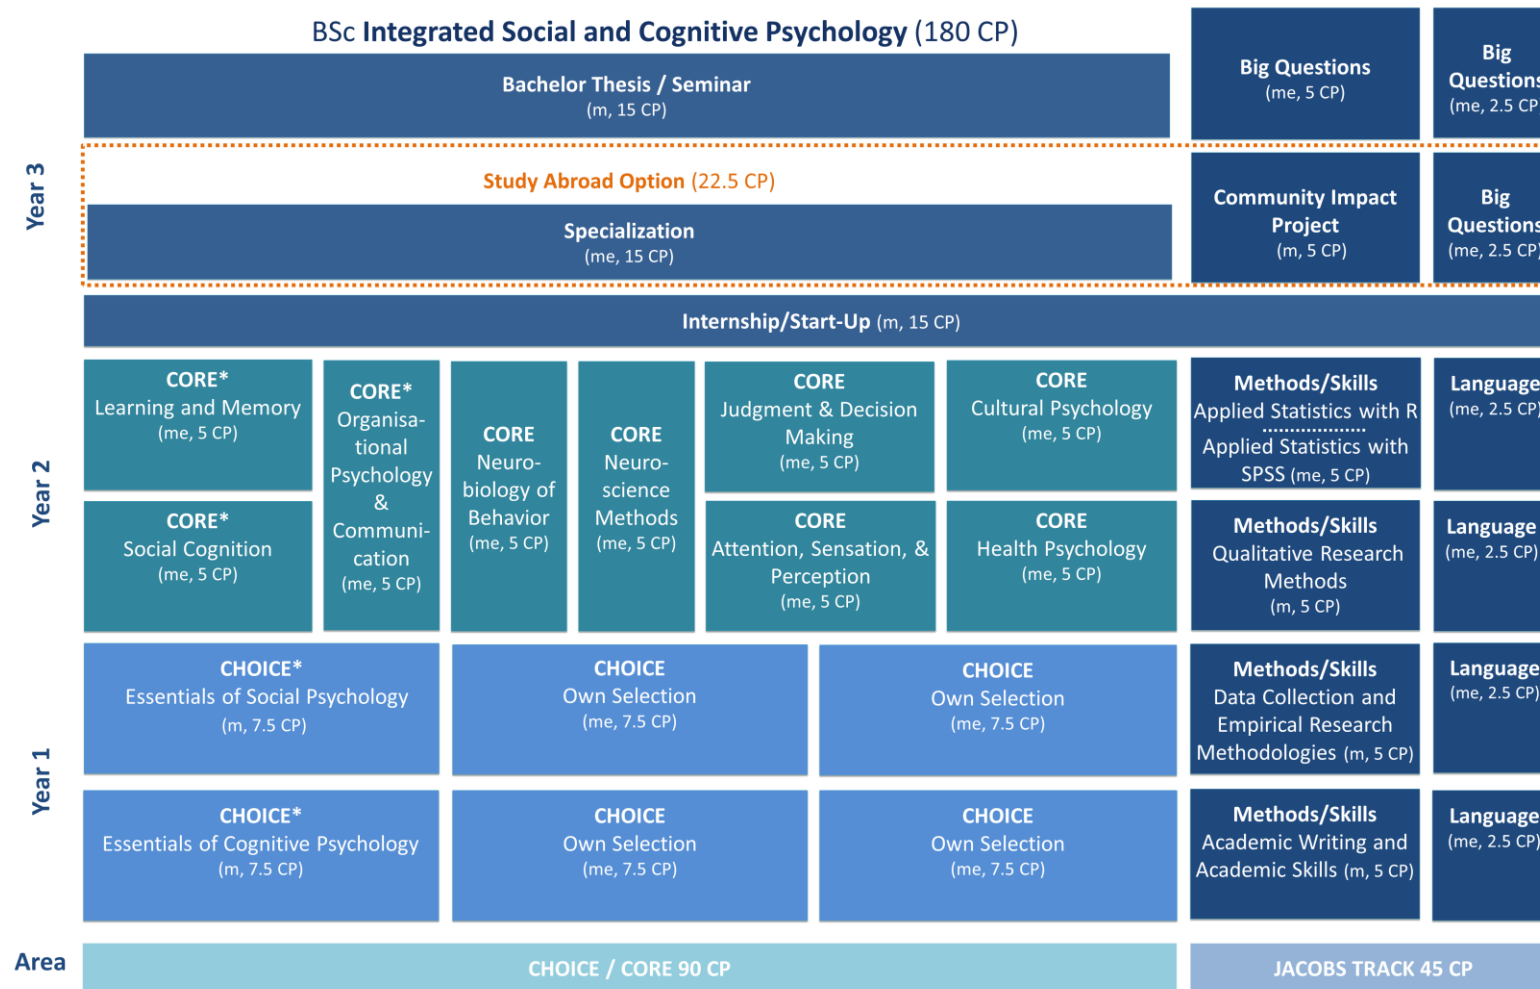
BSc Integrated Social and Cognitive Psychology (180 CP)

Year 3

Bachelor Thesis / Seminar
(m, 15 CP)

Big Questions
(me, 5 CP)

Big Question
(me, 2.5 CP

Study Abroad Option (22.5 CP)

Specialization
(me, 15 CP)

Community Impact Project
(m, 5 CP)

Big Question
(me, 2.5 CP

Internship/Start-Up (m, 15 CP)

Year 2

CORE*
Learning and Memory
(me, 5 CP)

CORE*
Organisational Psychology & Communication
(me, 5 CP)

CORE
Neurobiology of Behavior
(me, 5 CP)

CORE
Neuroscience Methods
(me, 5 CP)

CORE
Judgment & Decision Making
(me, 5 CP)

CORE
Cultural Psychology
(me, 5 CP)

Methods/Skills
Applied Statistics with R
Applied Statistics with SPSS (me, 5 CP)

Language
(me, 2.5 CP

CORE*
Social Cognition
(me, 5 CP)

CORE
Attention, Sensation, & Perception
(me, 5 CP)

CORE
Health Psychology
(me, 5 CP)

Methods/Skills
Qualitative Research Methods
(m, 5 CP)

Language
(me, 2.5 CP)

Year 1

CHOICE*
Essentials of Social Psychology
(m, 7.5 CP)

CHOICE
Own Selection
(me, 7.5 CP)

CHOICE
Own Selection
(me, 7.5 CP)

Methods/Skills
Data Collection and Empirical Research Methodologies (m, 5 CP)

Language
(me, 2.5 CP)

CHOICE*
Essentials of Cognitive Psychology
(m, 7.5 CP)

CHOICE
Own Selection
(me, 7.5 CP)

CHOICE
Own Selection
(me, 7.5 CP)

Methods/Skills
Academic Writing and Academic Skills (m, 5 CP)

Language
(me, 2.5 CP)

Area

CHOICE / CORE 90 CP

JACOBS TRACK 45 CP